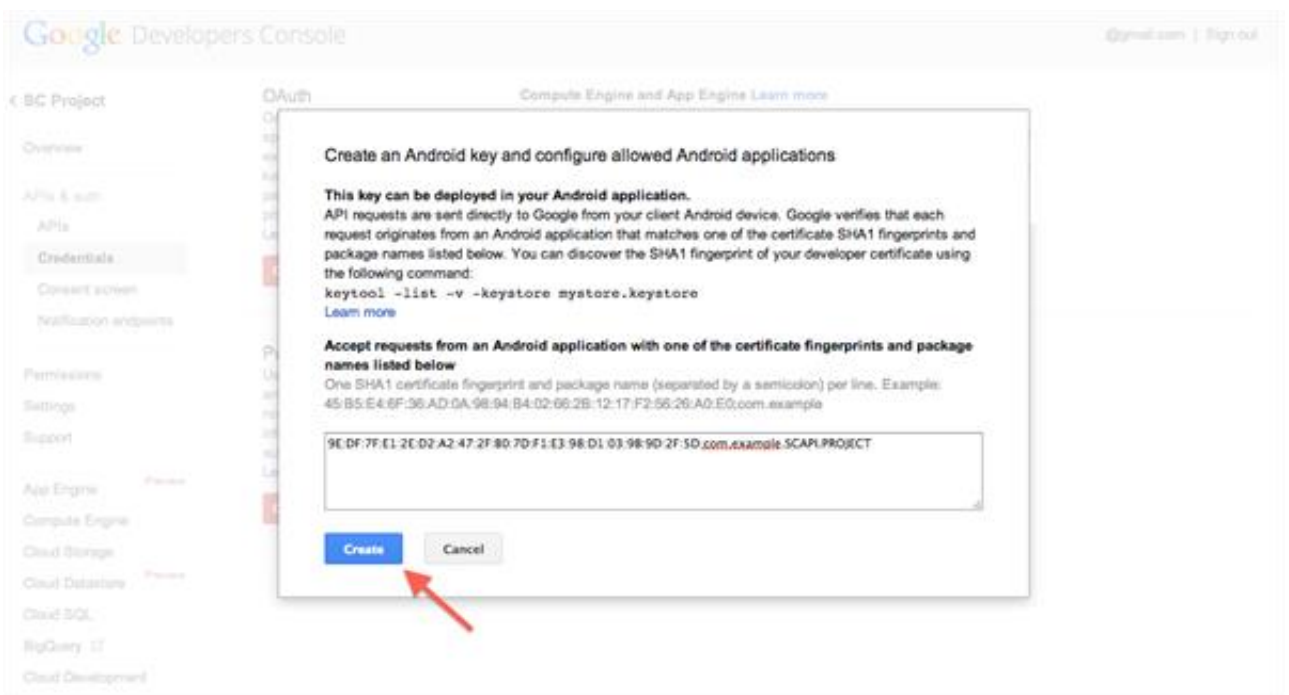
Google Developers Console

@gmail.com | Sign out

< BC Project

Overview

APIs & auth

APIs

Credentials

Consent screen

Notification endpoints

Permissions

Settings

Support

App Engine Preview

Compute Engine

Cloud Storage

Cloud Datastore Preview

Cloud SQL

BigQuery

Cloud Development

OAuth

Compute Engine and App Engine Learn more

Create an Android key and configure allowed Android applications

This key can be deployed in your Android application.
API requests are sent directly to Google from your client Android device. Google verifies that each request originates from an Android application that matches one of the certificate SHA1 fingerprints and package names listed below. You can discover the SHA1 fingerprint of your developer certificate using the following command:
keytool -list -v -keystore mystore.keystore
Learn more

Accept requests from an Android application with one of the certificate fingerprints and package names listed below
One SHA1 certificate fingerprint and package name (separated by a semicolon) per line. Example:
45:B5:E4:6F:36:AD:0A:98:94:B4:02:66:2B:12:17:F2:56:26:A0:E0;com.example

9E:DF:7F:E1:2E:D2:A2:47:2F:80:7D:F1:E3:98:D1:03:98:9D:2F:5D;com.example.SCAPI.PROJECT

Create

Cancel